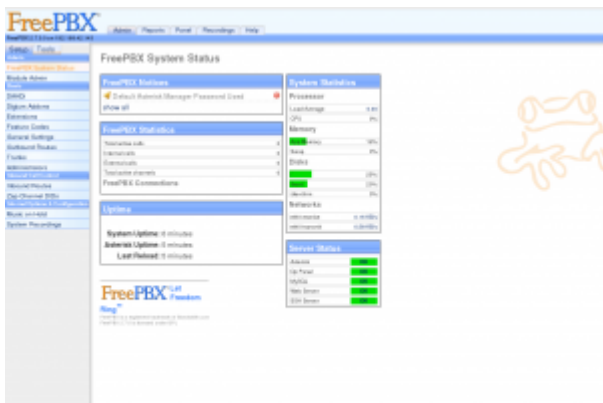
FreePBX

Admin | Reports | Panel | Recordings | Help

Setup | Tools

FreePBX System Status
Module Admin
DAHDi
Digium Addons
Extensions
Feature Codes
General Settings
Outbound Routes
Trunks
Inbound Routes
Zap Channel DIDs
Music on Hold
System Recordings

FreePBX System Status

FreePBX Notices
Default Asterisk Manager Password Used
show all

FreePBX Statistics
Total active calls
Internal calls
External calls
Total active channels
FreePBX Connections

Uptime
System Uptime: 8 minutes
Asterisk Uptime: 0 minutes
Last Reload: 0 minutes

System Statistics
Processor
Load Average
CPU
Memory
App Memory
Swap
Disks
/
/boot
/dev/shm
Networks

Server Status
Asterisk
Op Panel
MySQL
Web Server
SSH Server

FreePBX Let Freedom Ring™